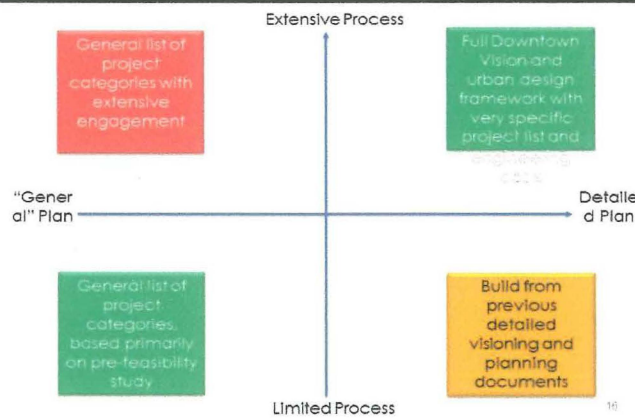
Extensive Process

General list of project categories with extensive engagement

Full Downtown Vision and urban design framework with very specific project list and engineering costs

"General" Plan

Detailed Plan

General list of project categories, based primarily on pre-feasibility study

Build from previous detailed visioning and planning documents

Limited Process

16